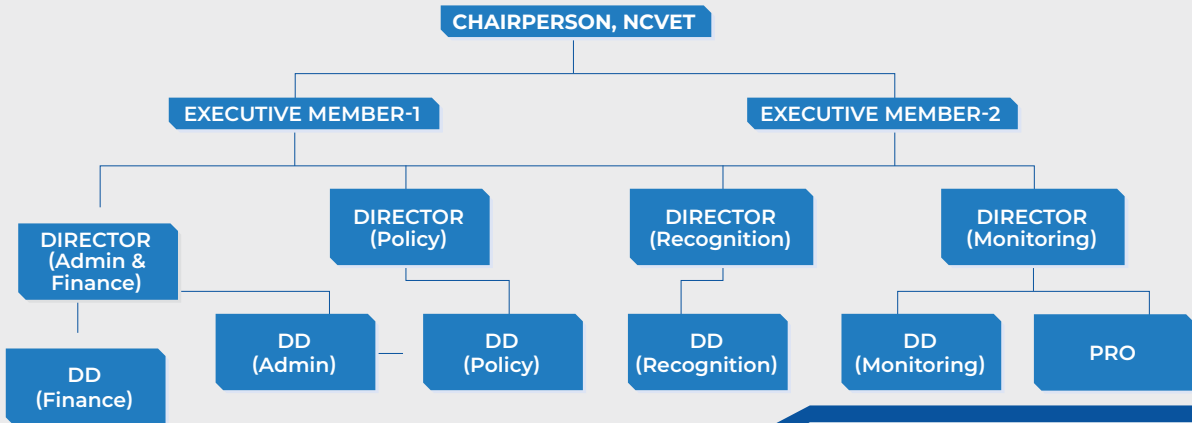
CHAIRPERSON, NCVET

EXECUTIVE MEMBER-1

EXECUTIVE MEMBER-2

DIRECTOR (Admin & Finance)

DIRECTOR (Policy)

DIRECTOR (Recognition)

DIRECTOR (Monitoring)

DD (Finance)

DD (Admin)

DD (Policy)

DD (Recognition)

DD (Monitoring)

PRO